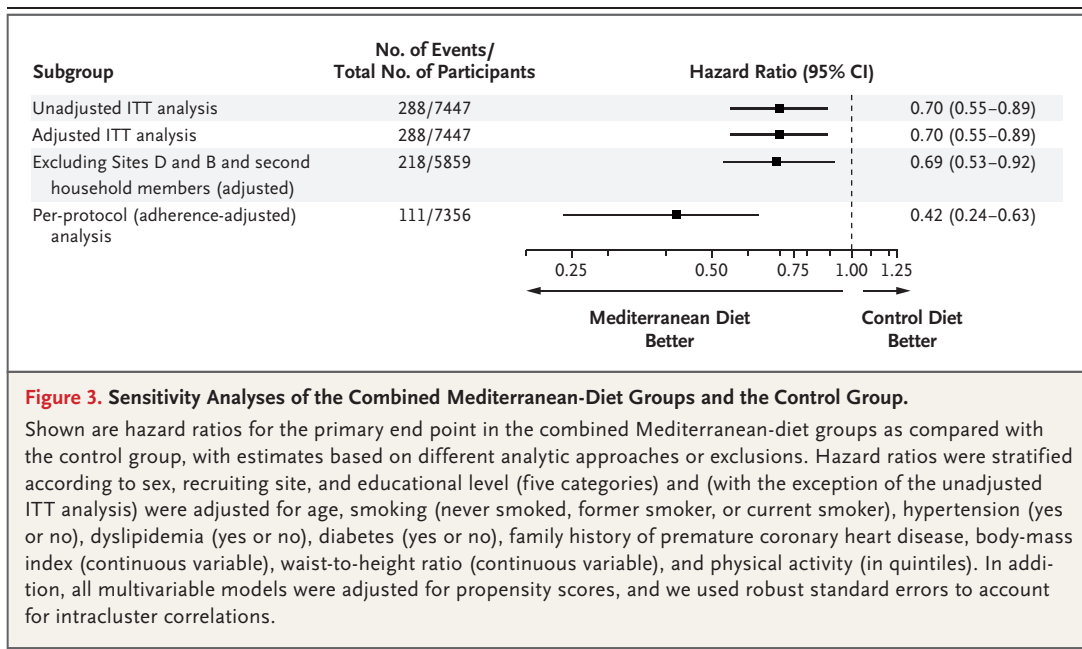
| Subgroup | No. of Events/ Total No. of Participants | Hazard Ratio (95% CI) | |
|---|---|---|---|
| Unadjusted ITT analysis | 288/7447 | | 0.70 (0.55–0.89) |
| Adjusted ITT analysis | 288/7447 | | 0.70 (0.55–0.89) |
| Excluding Sites D and B and second household members (adjusted) | 218/5859 | | 0.69 (0.53–0.92) |
| Per-protocol (adherence-adjusted) analysis | 111/7356 | | 0.42 (0.24–0.63) |

0.25 0.50 0.75 1.00 1.25

Mediterranean Diet Better

Control Diet Better

Figure 3. Sensitivity Analyses of the Combined Mediterranean-Diet Groups and the Control Group.

Shown are hazard ratios for the primary end point in the combined Mediterranean-diet groups as compared with the control group, with estimates based on different analytic approaches or exclusions. Hazard ratios were stratified according to sex, recruiting site, and educational level (five categories) and (with the exception of the unadjusted ITT analysis) were adjusted for age, smoking (never smoked, former smoker, or current smoker), hypertension (yes or no), dyslipidemia (yes or no), diabetes (yes or no), family history of premature coronary heart disease, body-mass index (continuous variable), waist-to-height ratio (continuous variable), and physical activity (in quintiles). In addition, all multivariable models were adjusted for propensity scores, and we used robust standard errors to account for intracluster correlations.